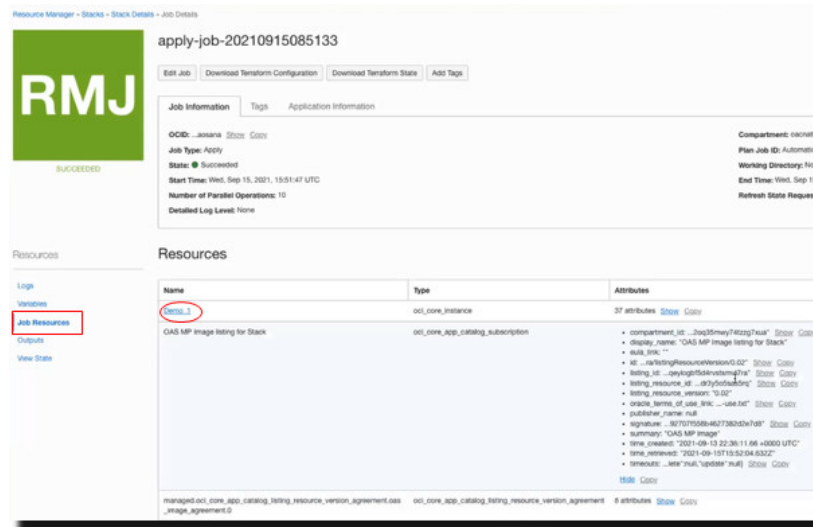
Resource Manager » Stacks » Stack Details » Job Details

RMJ

SUCCEEDED

apply-job-20210915085133

Edit Job | Download Terraform Configuration | Download Terraform State | Add Tags

Job Information | Tags | Application Information

OCID: ...aosana Show Copy
Job Type: Apply
State: Succeeded
Start Time: Wed, Sep 15, 2021, 15:51:47 UTC
Number of Parallel Operations: 10
Detailed Log Level: None

Compartment: cacnat
Plan Job ID: Automati
Working Directory: No
End Time: Wed, Sep 1
Refresh State Reques

Resources

Logs
Variables
Job Resources
Outputs
View State

Resources

| Name | Type | Attributes |
|---|---|---|
| Demo_1 | oci_core_instance | 37 attributes Show Copy |
| OAS MP Image listing for Stack | oci_core_app_catalog_subscription | compartment_id: ...2oq35mwy74tzzg7xua" Show Copy; display_name: "OAS MP Image listing for Stack"; eula_link: ""; id: ...ra/listingResourceVersion/0.02" Show Copy; listing_id: ...qeylogbf5d4rvstsmq7ra" Show Copy; listing_resource_id: ...dr3y5o5sab5nq" Show Copy; listing_resource_version: "0.02"; oracle_terms_of_use_link: ...-use.txt" Show Copy; publisher_name: null; signature: ...92707f558b4627382d2e7d8" Show Copy; summary: "OAS MP Image"; time_created: "2021-09-13 22:36:11.66 +0000 UTC"; time_retrieved: "2021-09-15T15:52:04.632Z"; timeouts: ...lete":null,"update":null} Show Copy; Hide Copy |
| managed.oci_core_app_catalog_listing_resource_version_agreement.oas_image_agreement.0 | oci_core_app_catalog_listing_resource_version_agreement | 8 attributes Show Copy |